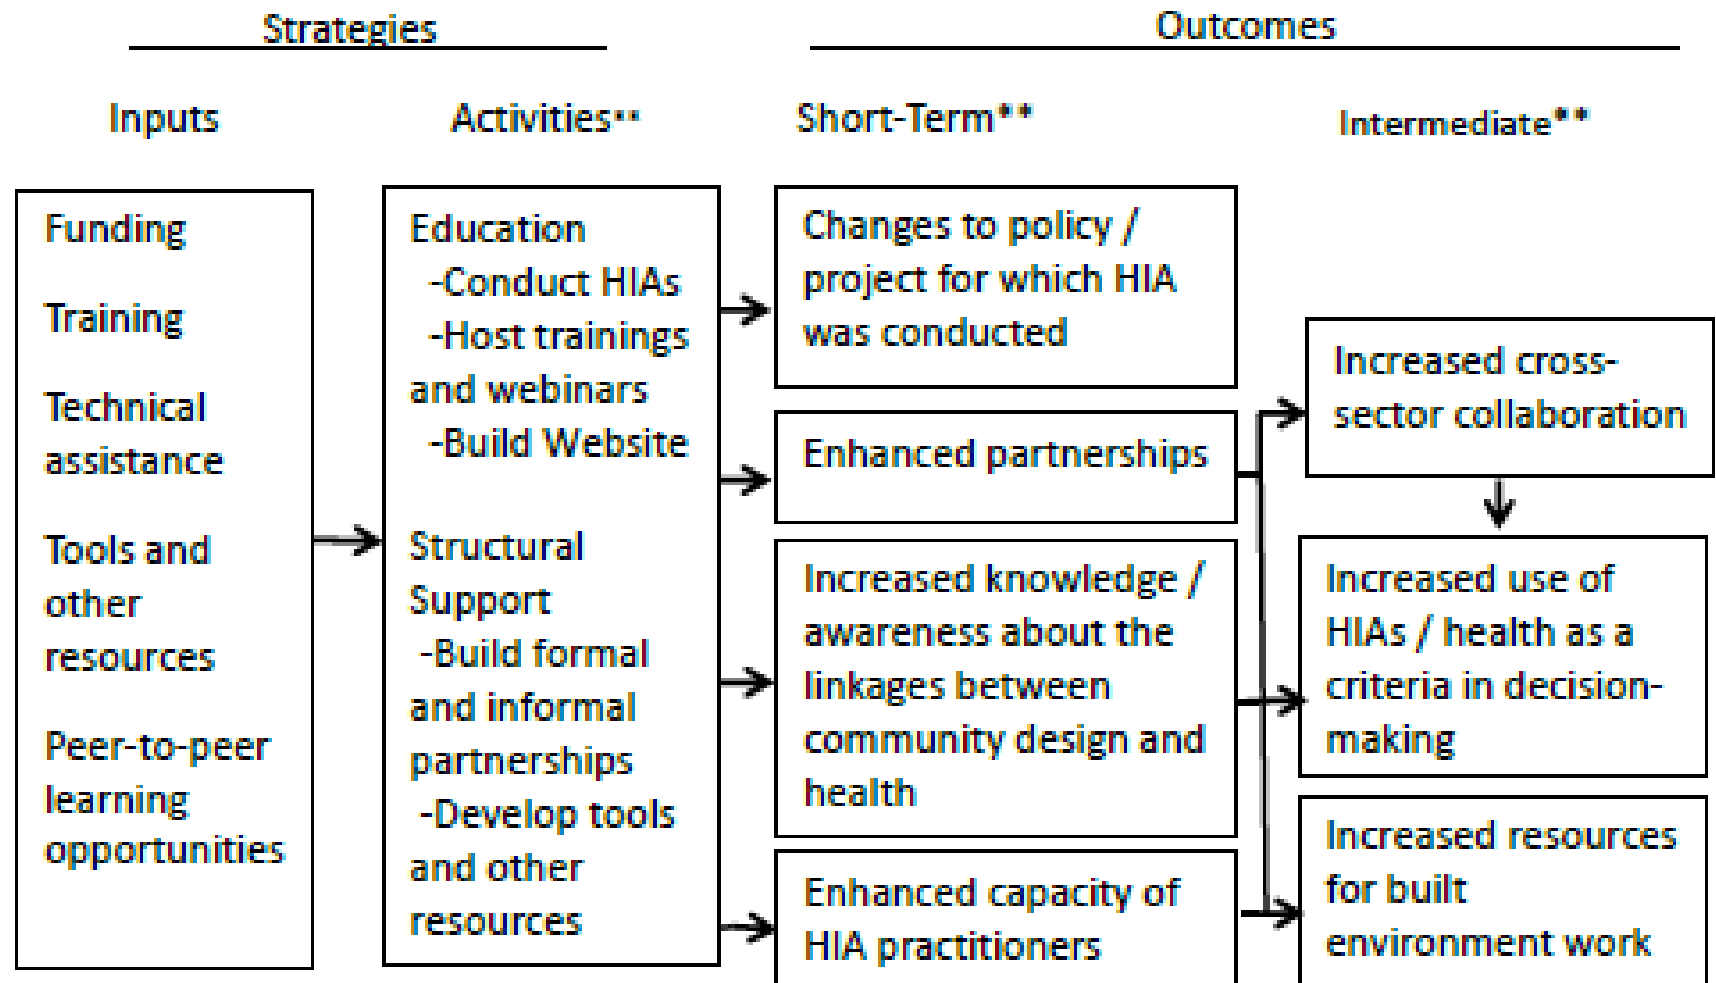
Strategies

Outcomes

Inputs

Activities**

Short-Term**

Intermediate**

Funding

Training

Technical assistance

Tools and other resources

Peer-to-peer learning opportunities

Education
-Conduct HIAs
-Host trainings and webinars
-Build Website

Structural Support
-Build formal and informal partnerships
-Develop tools and other resources

Changes to policy / project for which HIA was conducted

Enhanced partnerships

Increased knowledge / awareness about the linkages between community design and health

Enhanced capacity of HIA practitioners

Increased cross-sector collaboration

Increased use of HIAs / health as a criteria in decision-making

Increased resources for built environment work